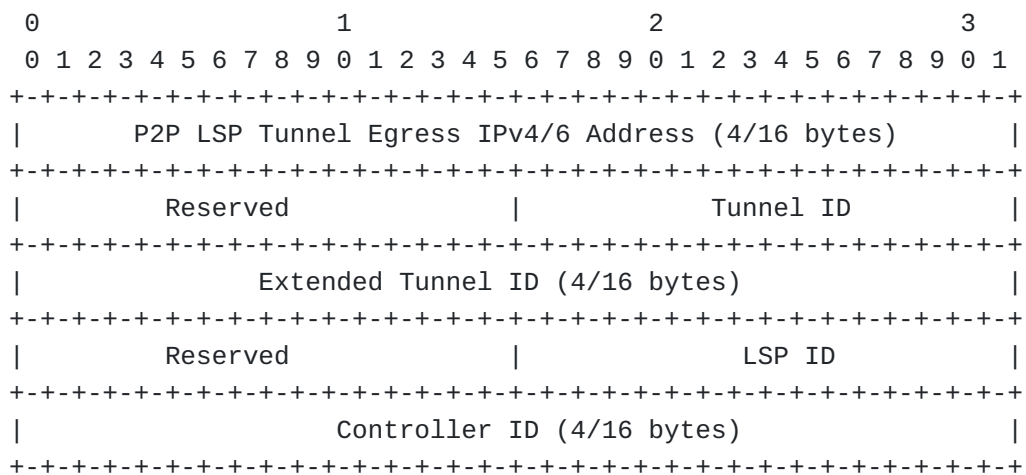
0                   1                   2                   3
0 1 2 3 4 5 6 7 8 9 0 1 2 3 4 5 6 7 8 9 0 1 2 3 4 5 6 7 8 9 0 1
+-+-+-+-+-+-+-+-+-+-+-+-+-+-+-+-+-+-+-+-+-+-+-+-+-+-+-+-+-+-+-+-+
|      P2P LSP Tunnel Egress IPv4/6 Address (4/16 bytes)        |
+-+-+-+-+-+-+-+-+-+-+-+-+-+-+-+-+-+-+-+-+-+-+-+-+-+-+-+-+-+-+-+-+
|        Reserved               |           Tunnel ID           |
+-+-+-+-+-+-+-+-+-+-+-+-+-+-+-+-+-+-+-+-+-+-+-+-+-+-+-+-+-+-+-+-+
|              Extended Tunnel ID (4/16 bytes)                  |
+-+-+-+-+-+-+-+-+-+-+-+-+-+-+-+-+-+-+-+-+-+-+-+-+-+-+-+-+-+-+-+-+
|        Reserved               |             LSP ID            |
+-+-+-+-+-+-+-+-+-+-+-+-+-+-+-+-+-+-+-+-+-+-+-+-+-+-+-+-+-+-+-+-+
|                   Controller ID (4/16 bytes)                  |
+-+-+-+-+-+-+-+-+-+-+-+-+-+-+-+-+-+-+-+-+-+-+-+-+-+-+-+-+-+-+-+-+